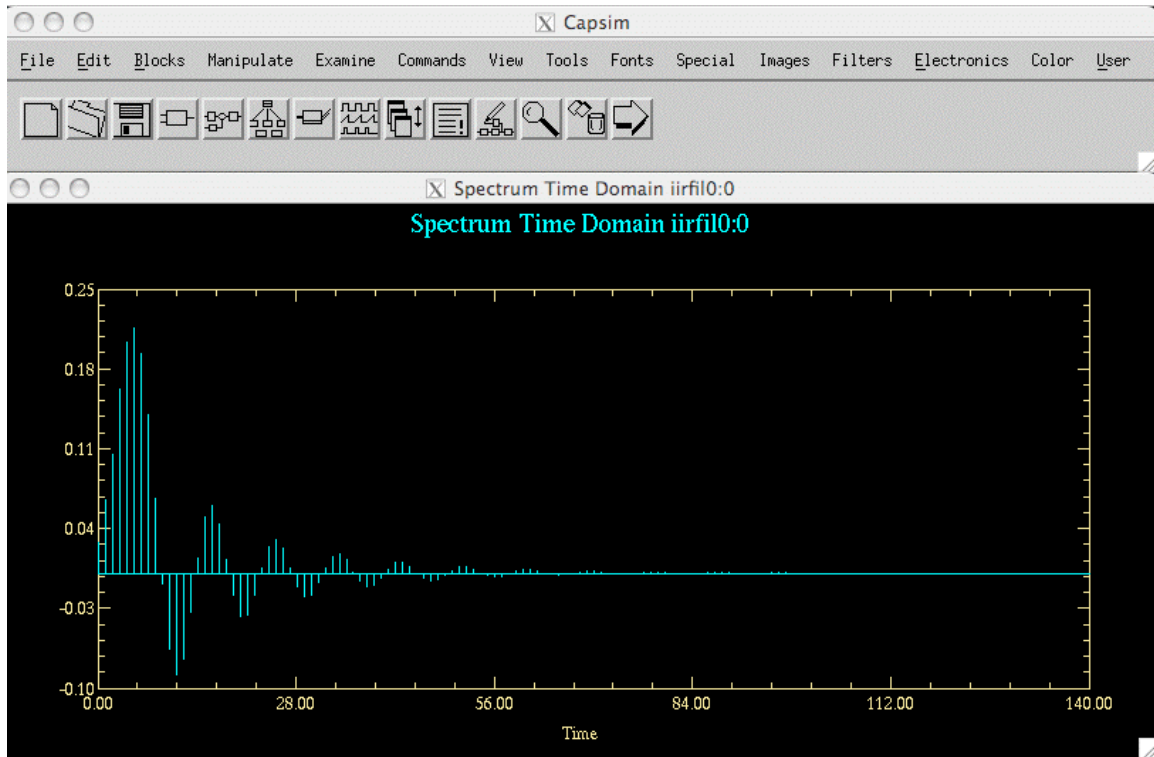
Capsim

File Edit Blocks Manipulate Examine Commands View Tools Fonts Special Images Filters Electronics Color User

Spectrum Time Domain iirfil0:0

Spectrum Time Domain iirfil0:0

0.25
0.18
0.11
0.04
-0.03
-0.10

0.00 28.00 56.00 84.00 112.00 140.00

Time